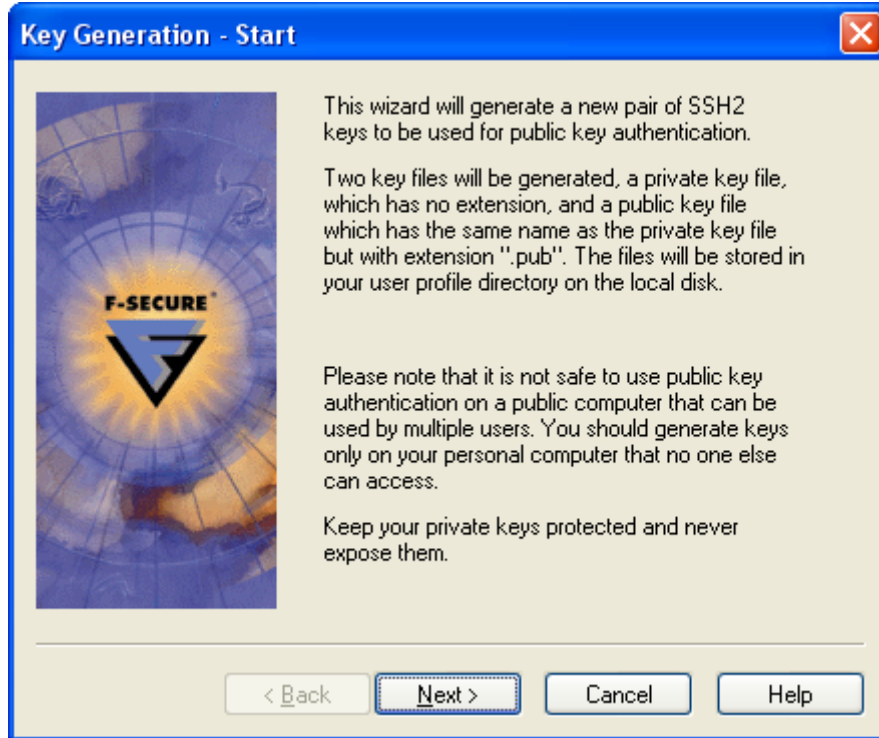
Key Generation - Start

F-SECURE

This wizard will generate a new pair of SSH2 keys to be used for public key authentication.

Two key files will be generated, a private key file, which has no extension, and a public key file which has the same name as the private key file but with extension ".pub". The files will be stored in your user profile directory on the local disk.

Please note that it is not safe to use public key authentication on a public computer that can be used by multiple users. You should generate keys only on your personal computer that no one else can access.

Keep your private keys protected and never expose them.

< Back
Next >
Cancel
Help